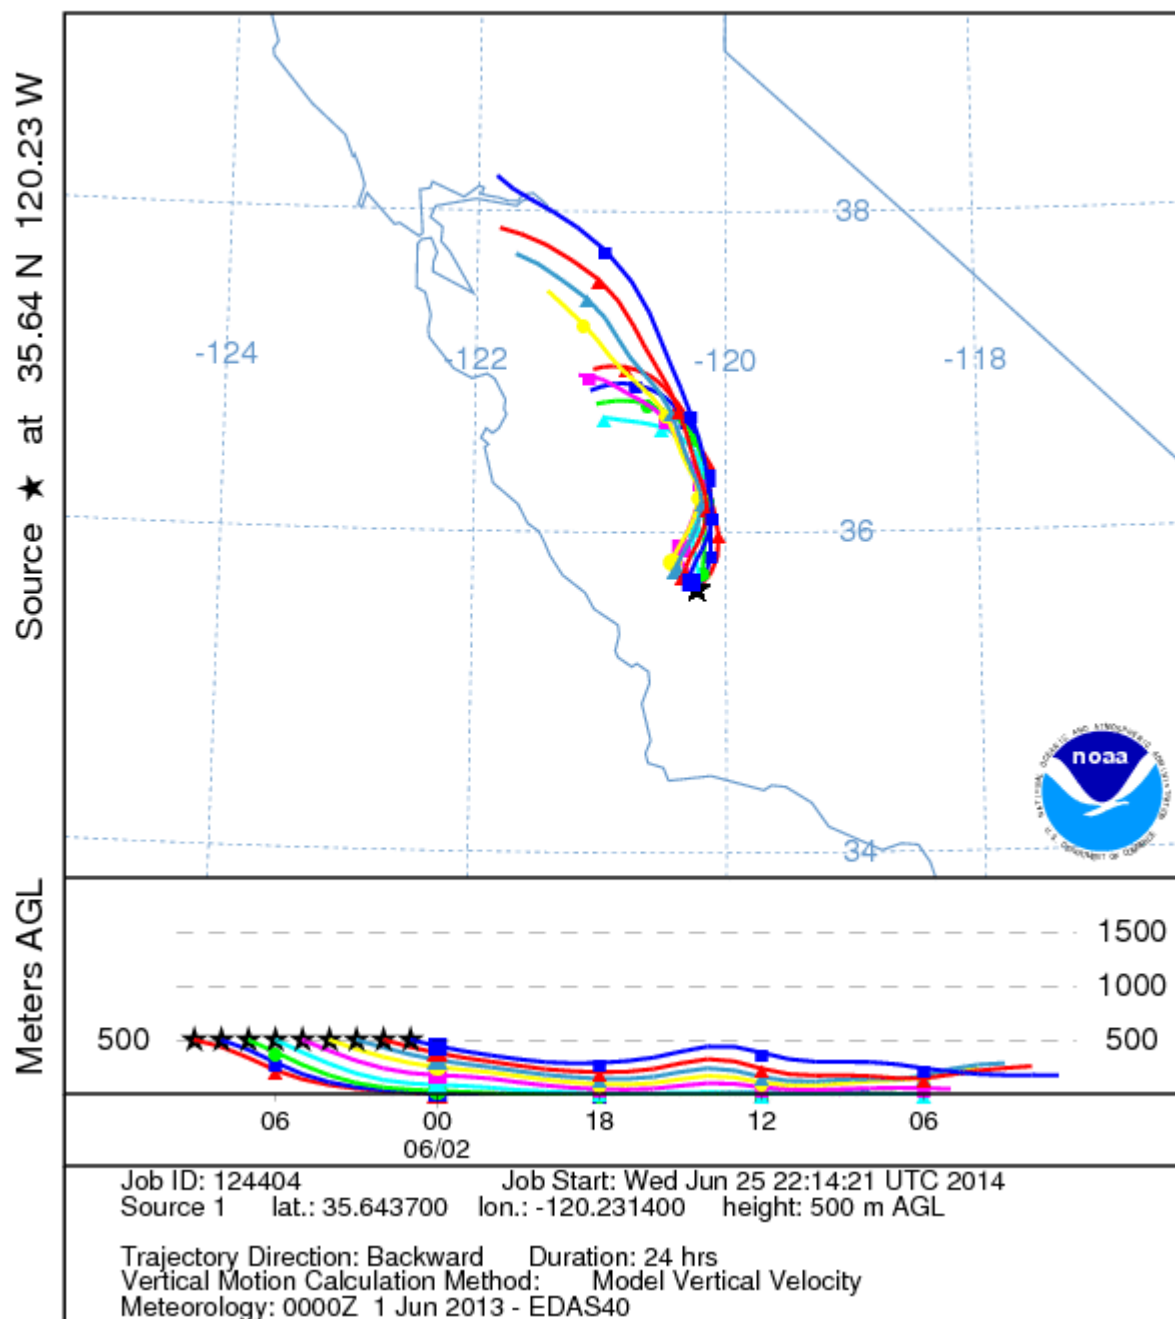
Source ★ at 35.64 N 120.23 W

38

-124

-122

-120

-118

36

34

noaa

NATIONAL OCEANIC AND ATMOSPHERIC ADMINISTRATION

U.S. DEPARTMENT OF COMMERCE

Meters AGL

500

1500

1000

500

06

00

06/02

18

12

06

Job ID: 124404 Job Start: Wed Jun 25 22:14:21 UTC 2014
Source 1 lat.: 35.643700 lon.: -120.231400 height: 500 m AGL

Trajectory Direction: Backward Duration: 24 hrs
Vertical Motion Calculation Method: Model Vertical Velocity
Meteorology: 0000Z 1 Jun 2013 - EDAS40